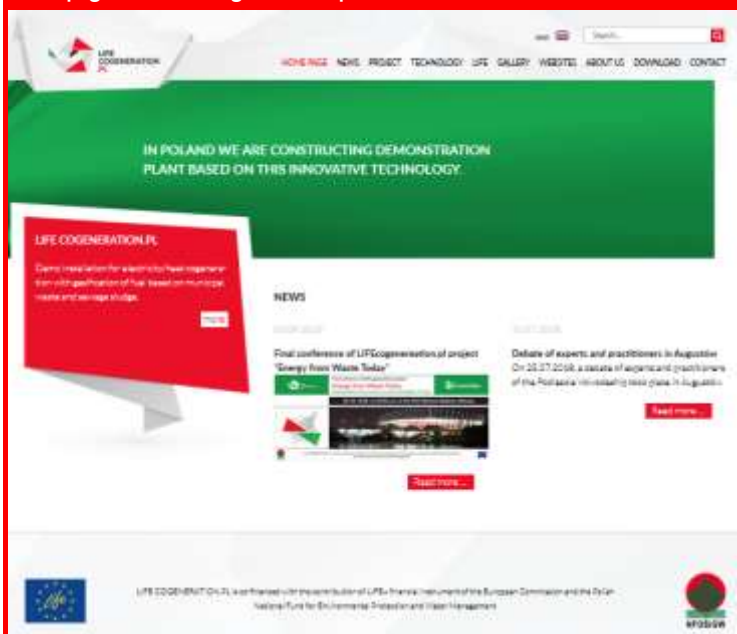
LIFE COGENERATION PL

Search...

HOME PAGE NEWS PROJECT TECHNOLOGY LIFE GALLERY WEBSITES ABOUT US DOWNLOAD CONTACT

IN POLAND WE ARE CONSTRUCTING DEMONSTRATION PLANT BASED ON THIS INNOVATIVE TECHNOLOGY.

LIFE COGENERATION.PL

Demo installation for electricity/heat cogeneration with gasification of fuel based on municipal waste and sewage sludge.

more

NEWS

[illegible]

Final conference of LIFEcogeneration.pl project "Energy from Waste Today"

Read more ...

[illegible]

Debate of experts and practitioners in Augustów

On 25.07.2018, a debate of experts and practitioners of the Podlaskie Voivodeship took place in Augustów.

Read more ...

LIFE COGENERATION.PL is co-financed with the contribution of LIFE+ financial instrument of the European Commission and the Polish National Fund for Environmental Protection and Water Management

NFOŚiGW